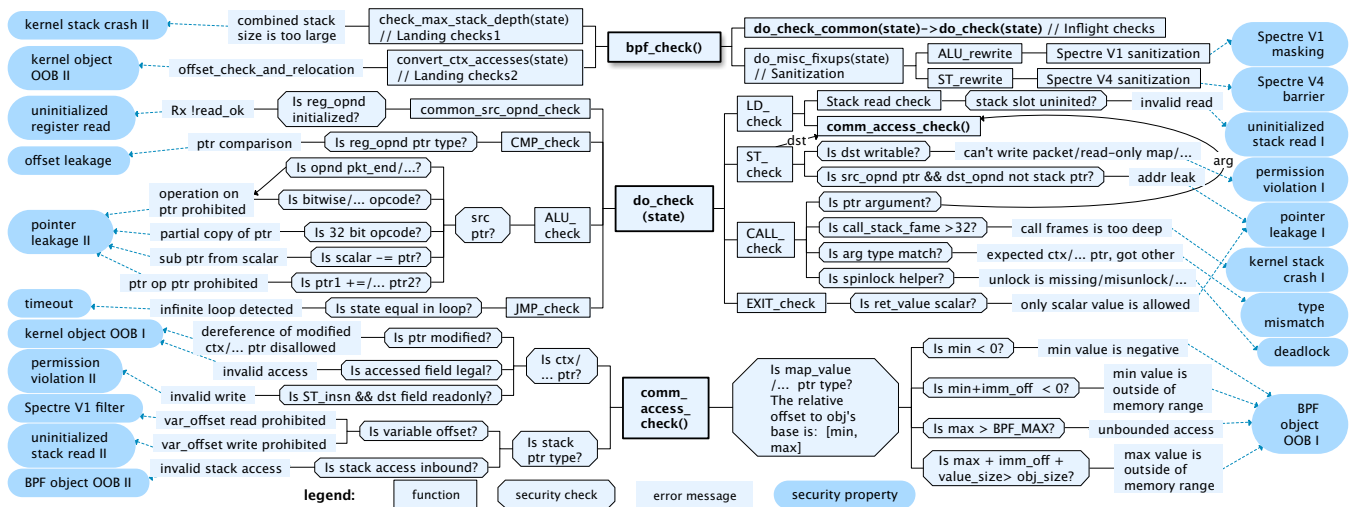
kernel stack crash II

combined stack size is too large

check_max_stack_depth(state) // Landing checks1

bpf_check()

do_check_common(state)->do_check(state) // Inflight checks

kernel object OOB II

offset_check_and_relocation

convert_ctx_accesses(state) // Landing checks2

do_misc_fixups(state) // Sanitization

ALU_rewrite

Spectre V1 sanitization

Spectre V1 masking

ST_rewrite

Spectre V4 sanitization

Spectre V4 barrier

uninitialized register read

Rx !read_ok

Is reg_opnd initialized?

common_src_opnd_check

LD_ check

Stack read check

stack slot uninited?

invalid read

uninitialized stack read I

comm_access_check()

dst

offset leakage

ptr comparison

Is reg_opnd ptr type?

CMP_check

ST_ check

Is dst writable?

can't write packet/read-only map/...

arg

permission violation I

Is opnd pkt_end/...?

Is src_opnd ptr && dst_opnd not stack ptr?

addr leak

operation on ptr prohibited

Is bitwise/... opcode?

do_check (state)

Is ptr argument?

pointer leakage I

pointer leakage II

partial copy of ptr

Is 32 bit opcode?

src ptr?

ALU_ check

CALL_ check

Is call_stack_fame >32?

call frames is too deep

kernel stack crash I

sub ptr from scalar

Is scalar -= ptr?

Is arg type match?

expected ctx/... ptr, got other

ptr op ptr prohibited

Is ptr1 +=/... ptr2?

Is spinlock helper?

unlock is missing/misunlock/...

type mismatch

timeout

infinite loop detected

Is state equal in loop?

JMP_check

EXIT_check

Is ret_value scalar?

only scalar value is allowed

deadlock

kernel object OOB I

dereference of modified ctx/... ptr disallowed

Is ptr modified?

Is min < 0?

min value is negative

permission violation II

invalid access

Is accessed field legal?

Is ctx/ ... ptr?

Is map_value /... ptr type? The relative offset to obj's base is: [min, max]

Is min+imm_off < 0?

min value is outside of memory range

invalid write

Is ST_insn && dst field readonly?

comm_ access_ check()

BPF object OOB I

Spectre V1 filter

var_offset read prohibited

Is variable offset?

Is max > BPF_MAX?

unbounded access

uninitialized stack read II

var_offset write prohibited

Is stack ptr type?

invalid stack access

Is stack access inbound?

Is max + imm_off + value_size> obj_size?

max value is outside of memory range

BPF object OOB II

legend:

function

security check

error message

security property